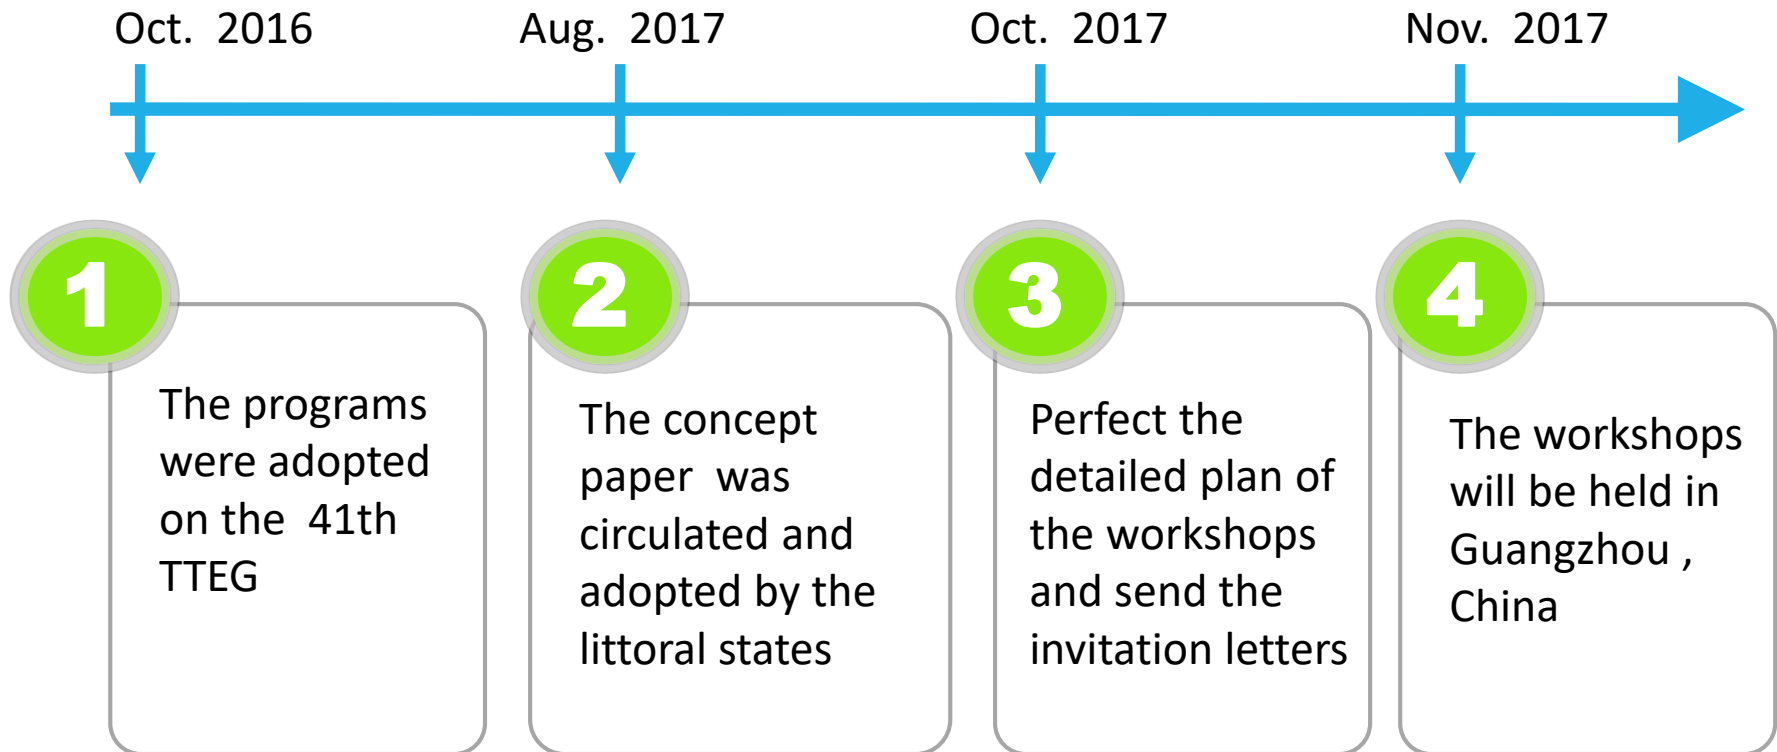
Oct. 2016

Aug. 2017

Oct. 2017

Nov. 2017

1

The programs were adopted on the 41th TTEG

2

The concept paper was circulated and adopted by the littoral states

3

Perfect the detailed plan of the workshops and send the invitation letters

4

The workshops will be held in Guangzhou , China